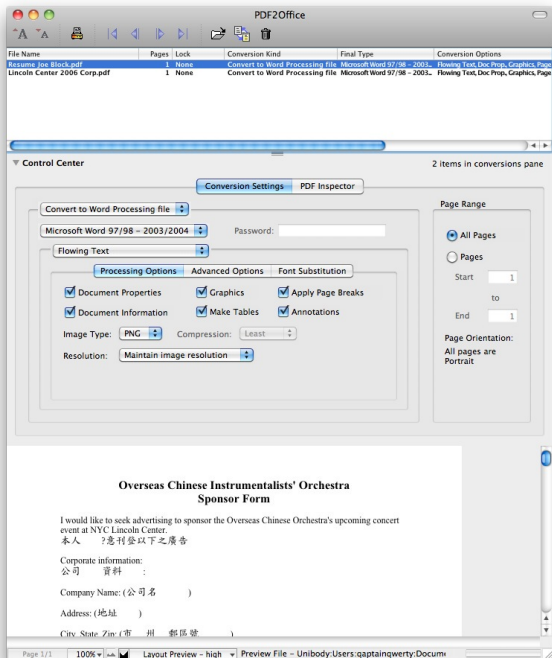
PDF2Office

| File Name | Pages | Lock | Conversion Kind | Final Type | Conversion Options |
|---|---|---|---|---|---|
| Resume Joe Block.pdf | 1 | None | Convert to Word Processing file | Microsoft Word 97/98 – 2003... | Flowing Text, Doc Prop., Graphics, Page |
| Lincoln Center 2006 Corp.pdf | 1 | None | Convert to Word Processing file | Microsoft Word 97/98 – 2003... | Flowing Text, Doc Prop., Graphics, Page |

Control Center

2 items in conversions pane

Conversion Settings | PDF Inspector

Convert to Word Processing file

Microsoft Word 97/98 – 2003/2004

Password:

Flowing Text

Processing Options | Advanced Options | Font Substitution

Document Properties
Graphics
Apply Page Breaks
Document Information
Make Tables
Annotations

Image Type: PNG
Compression: Least

Resolution: Maintain image resolution

Page Range

All Pages
Pages
Start 1
to
End 1

Page Orientation:
All pages are Portrait

Overseas Chinese Instrumentalists' Orchestra
Sponsor Form

I would like to seek advertising to sponsor the Overseas Chinese Orchestra's upcoming concert event at NYC Lincoln Center.
本人 ?意刊登以下之廣告

Corporate information:
公司 資料 :

Company Name: (公司名 )

Address: (地址 )

City, State, Zip: (市 州 郵區號 )

Page 1/1 100% Layout Preview - high Preview File - Unibody:Users:qaptainqwerty:Docum